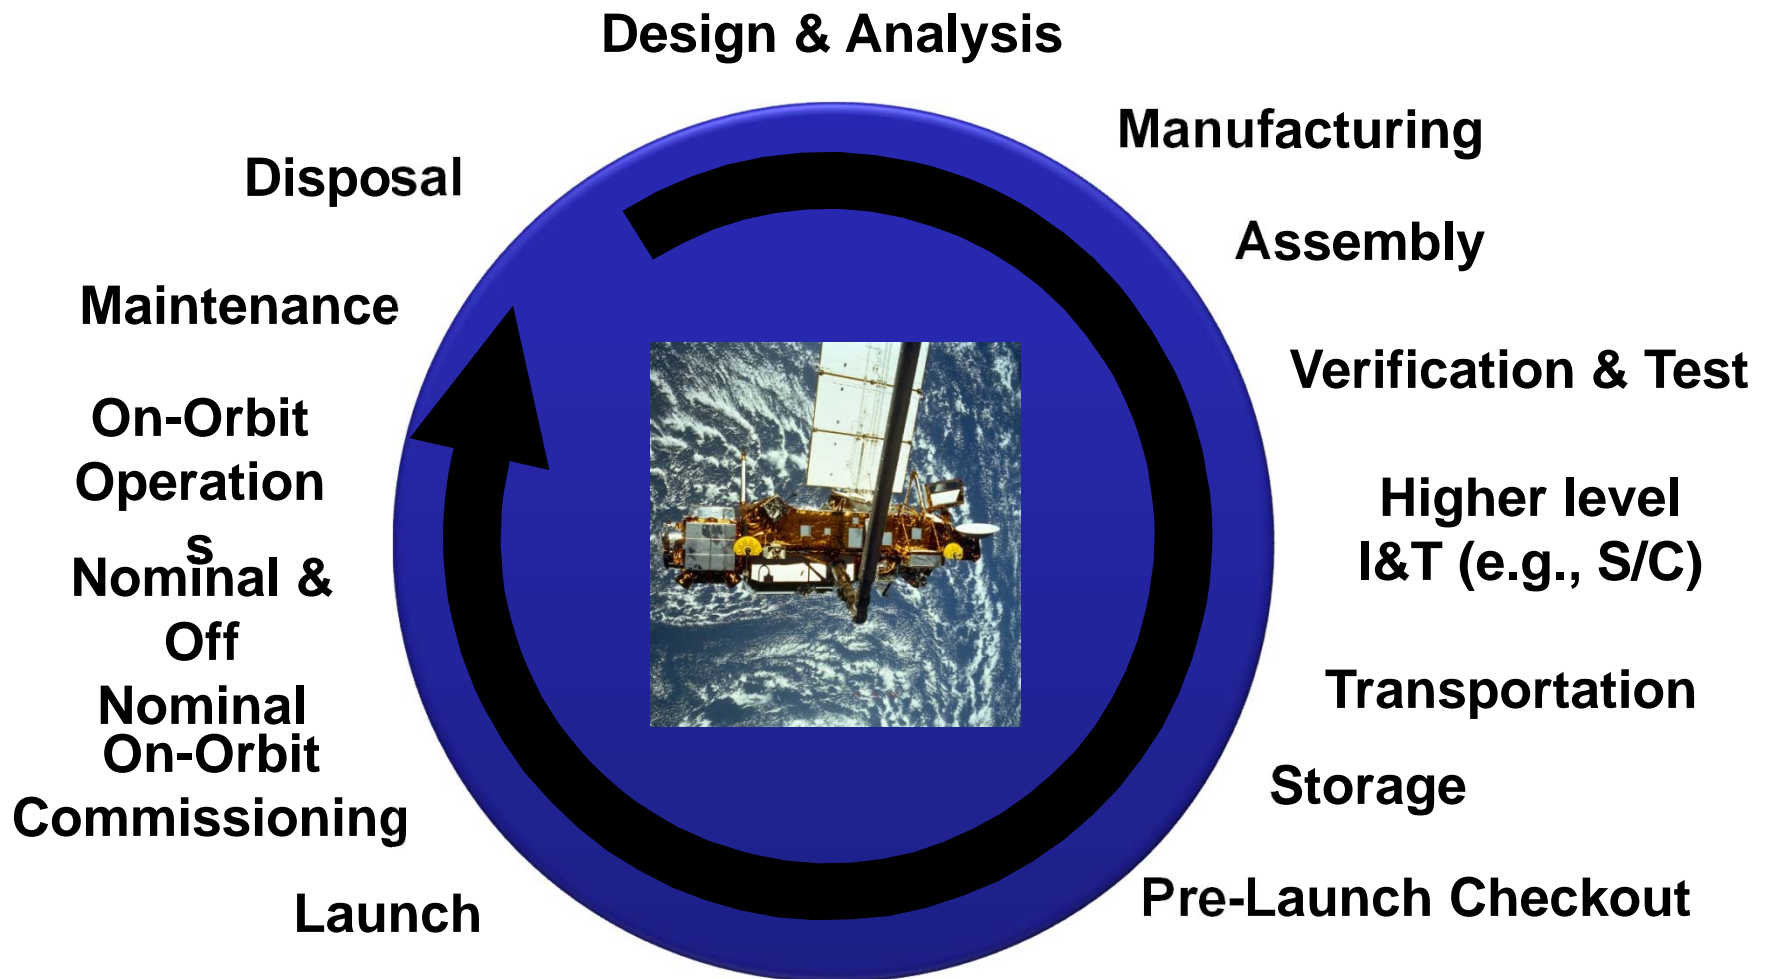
Design & Analysis

Manufacturing

Assembly

Verification & Test

Higher level I&T (e.g., S/C)

Transportation

Storage

Pre-Launch Checkout

Launch

On-Orbit Commissioning

Nominal & Off Nominal

On-Orbit Operations

Maintenance

Disposal